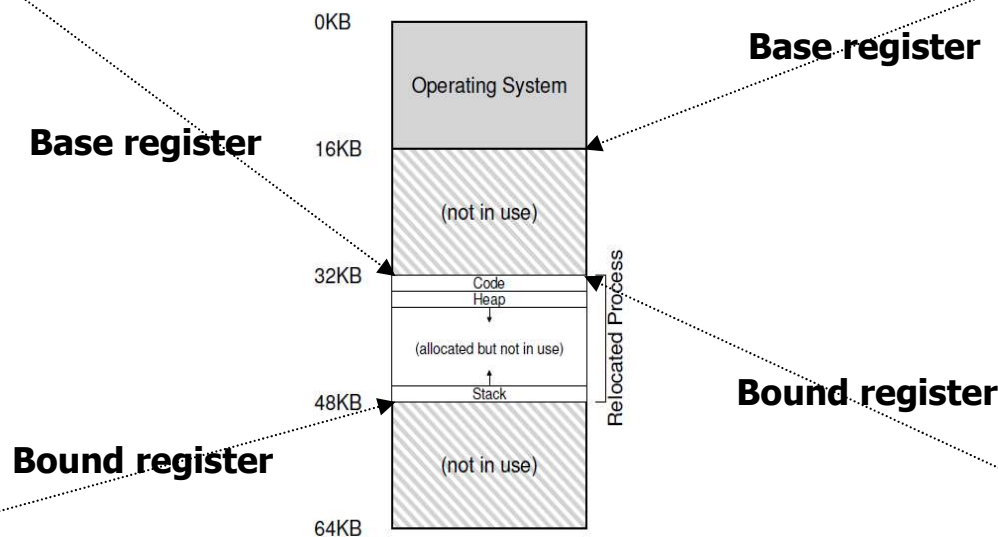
0KB

Base register

Operating System

Base register

16KB

(not in use)

32KB

Code

Heap

(allocated but not in use)

Stack

Relocated Process

Bound register

48KB

Bound register

(not in use)

64KB